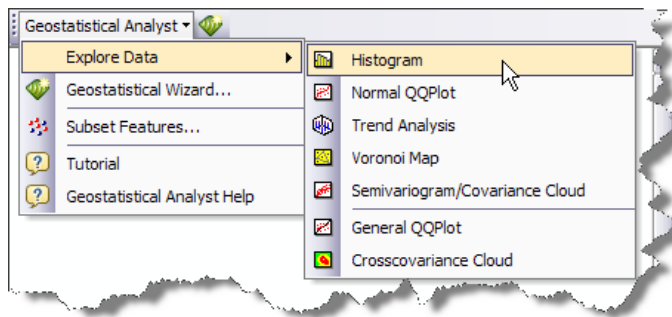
Geostatistical Analyst ▾

Explore Data ▸
Geostatistical Wizard...
Subset Features...
Tutorial
Geostatistical Analyst Help

Histogram
Normal QQPlot
Trend Analysis
Voronoi Map
Semivariogram/Covariance Cloud
General QQPlot
Crosscovariance Cloud